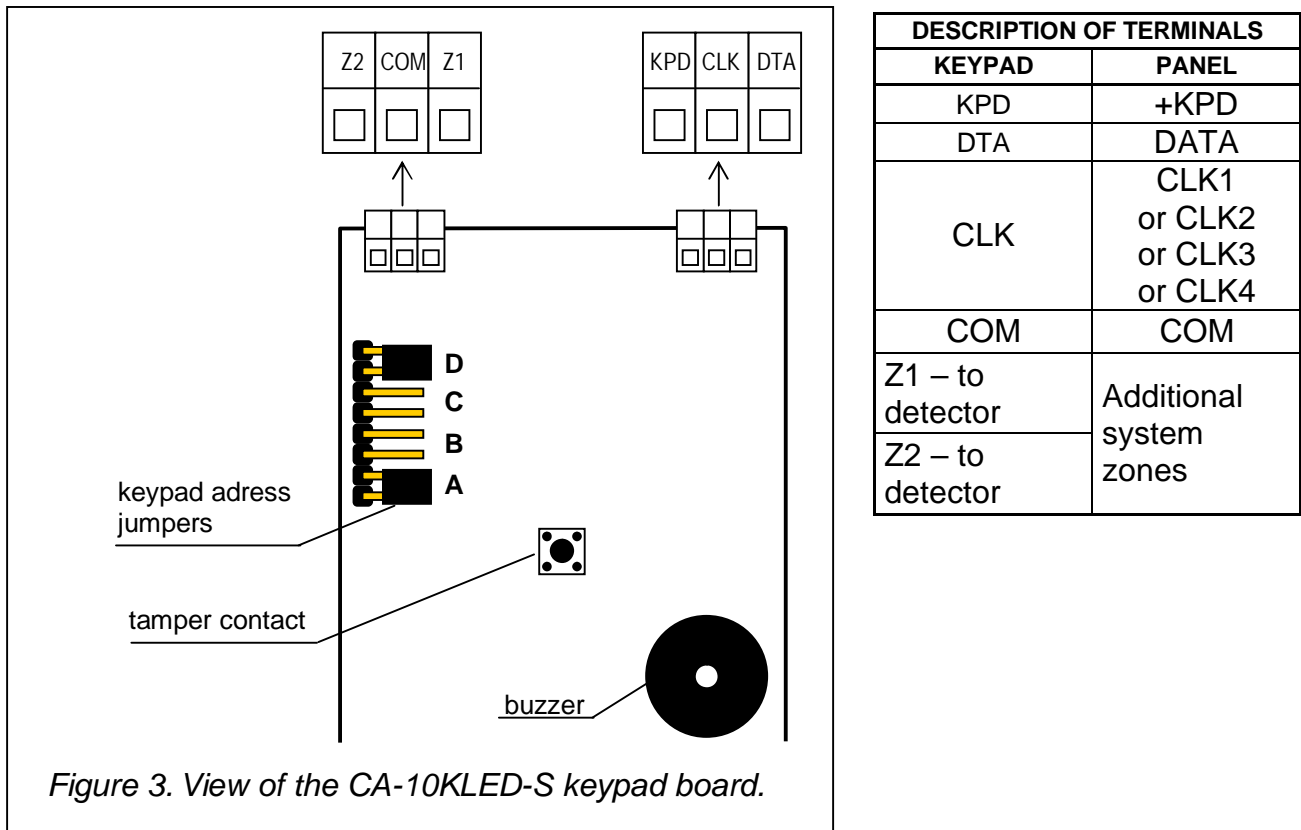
Z2 COM Z1

KPD CLK DTA

D
C
B
A

keypad adress jumpers

tamper contact

buzzer

*Figure 3. View of the CA-10KLED-S keypad board.*

| DESCRIPTION OF TERMINALS | |
|---|---|
| KEYPAD | PANEL |
| KPD | +KPD |
| DTA | DATA |
| CLK | CLK1 or CLK2 or CLK3 or CLK4 |
| COM | COM |
| Z1 – to detector | Additional system zones |
| Z2 – to detector | |